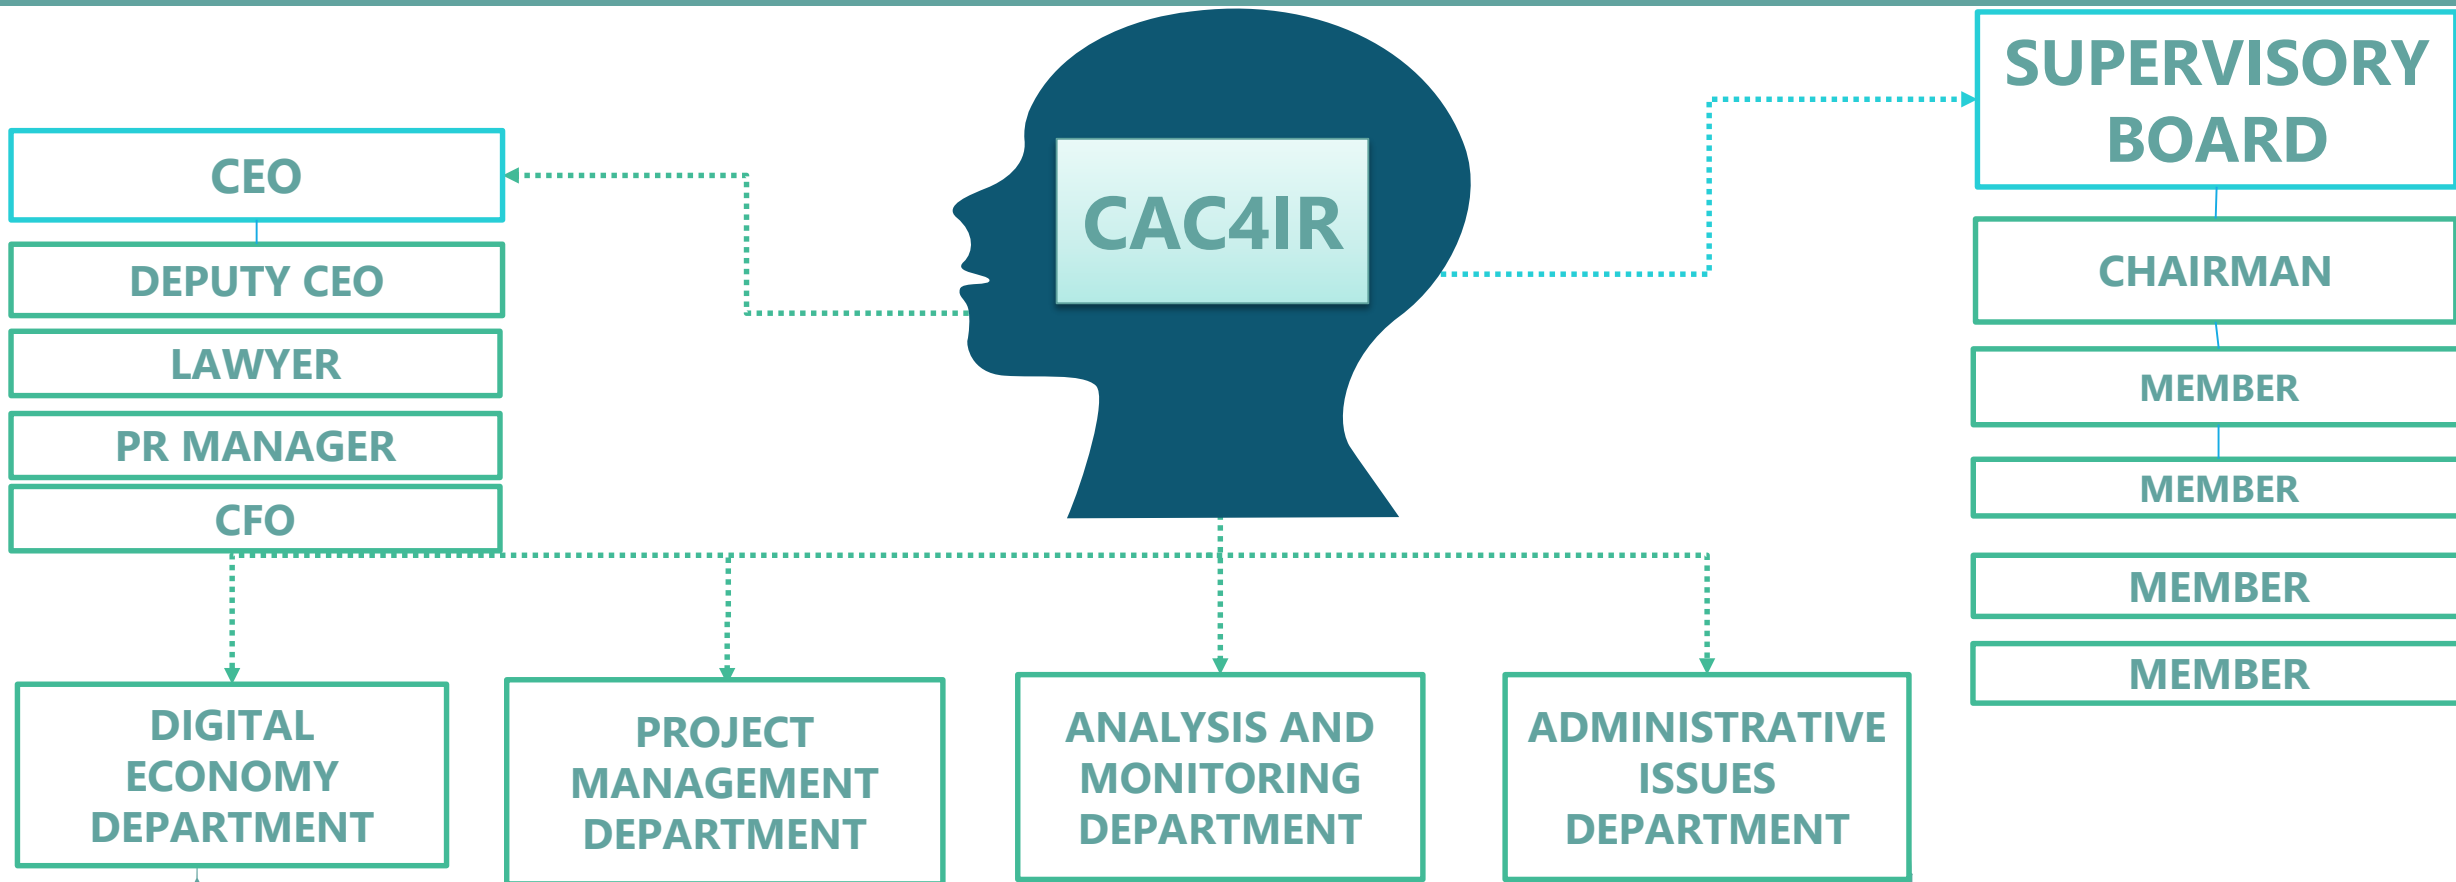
CEO

DEPUTY CEO

LAWYER

PR MANAGER

CFO

CAC4IR

SUPERVISORY BOARD

CHAIRMAN

MEMBER

MEMBER

MEMBER

MEMBER

DIGITAL ECONOMY DEPARTMENT

PROJECT MANAGEMENT DEPARTMENT

ANALYSIS AND MONITORING DEPARTMENT

ADMINISTRATIVE ISSUES DEPARTMENT